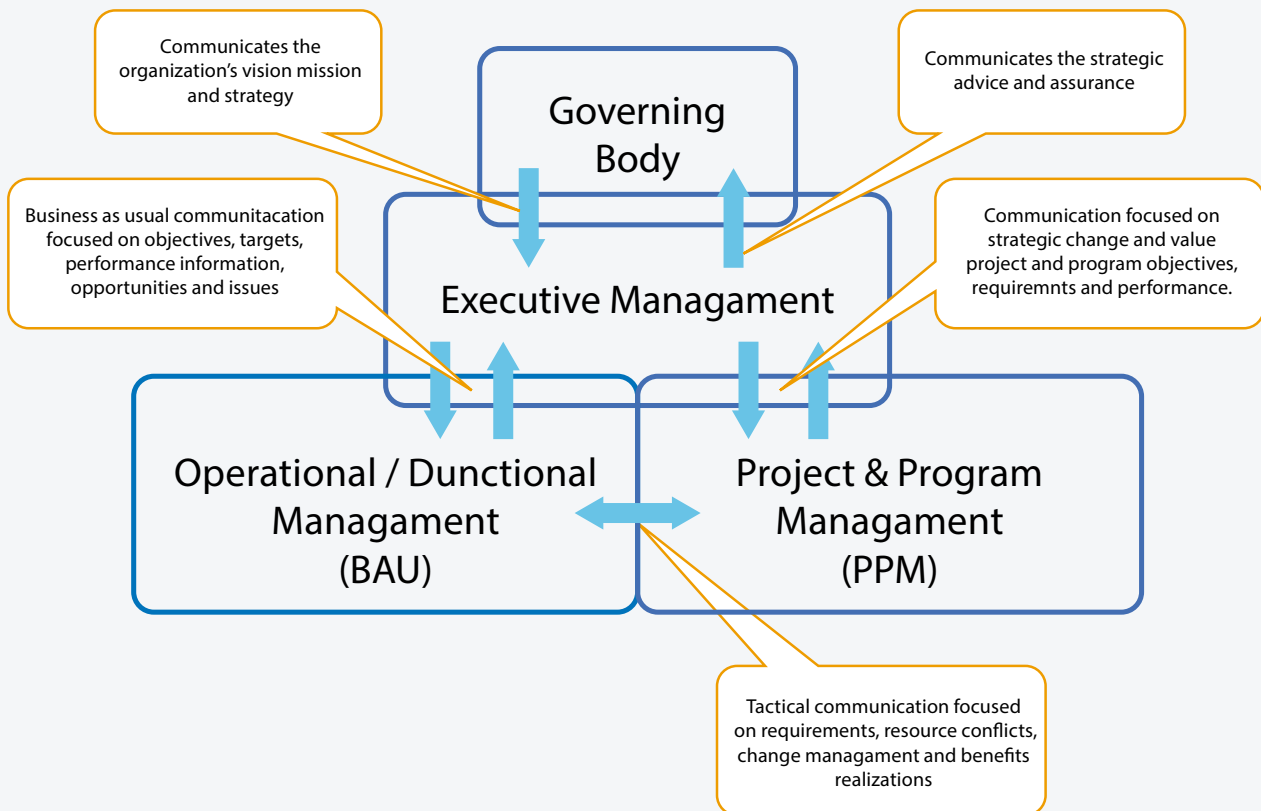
Communicates the organization's vision mission and strategy

Governing Body

Communicates the strategic advice and assurance

Business as usual communitacation focused on objectives, targets, performance information, opportunities and issues

Executive Managament

Communication focused on strategic change and value project and program objectives, requiremnts and performance.

Operational / Dunctional Managament (BAU)

Project & Program Managament (PPM)

Tactical communication focused on requirements, resource conflicts, change managament and benefits realizations